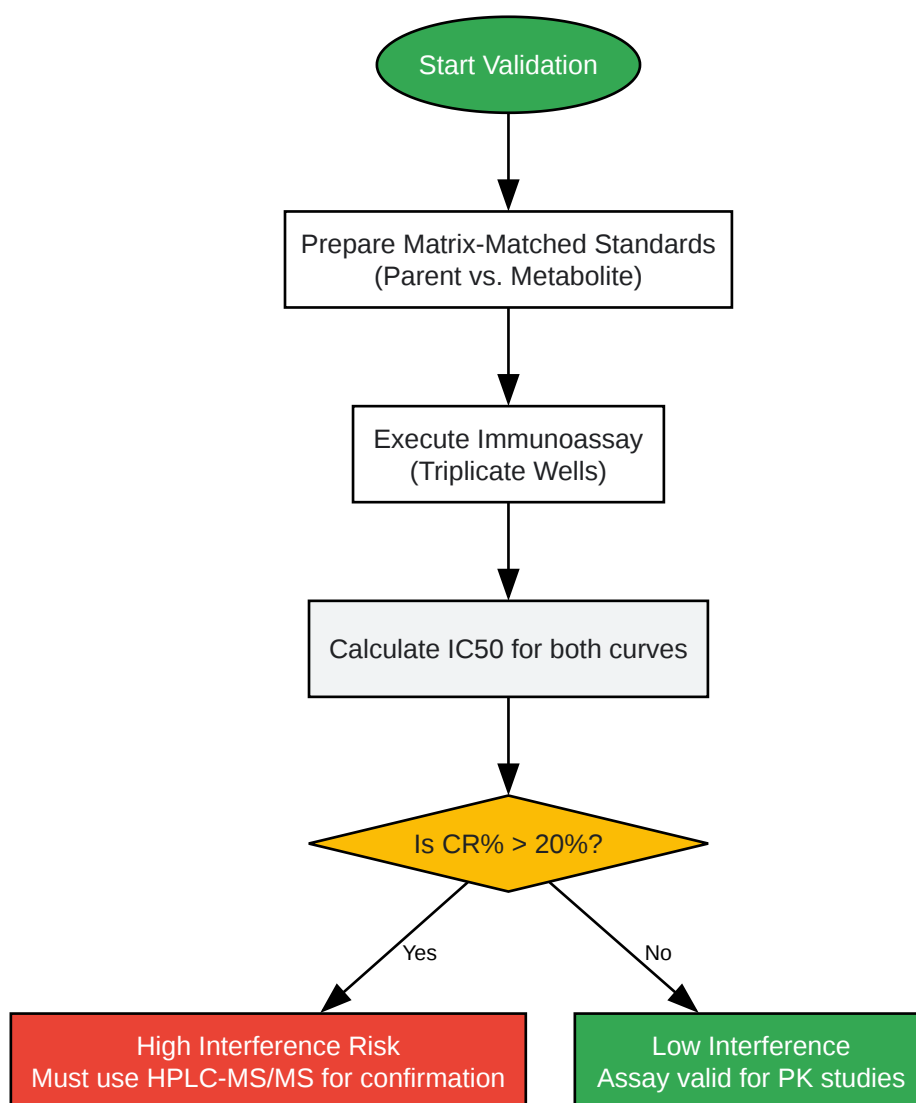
Start Validation

Prepare Matrix-Matched Standards
(Parent vs. Metabolite)

Execute Immunoassay
(Triplicate Wells)

Calculate IC50 for both curves

Is CR% > 20%?

Yes

No

High Interference Risk
Must use HPLC-MS/MS for confirmation

Low Interference
Assay valid for PK studies